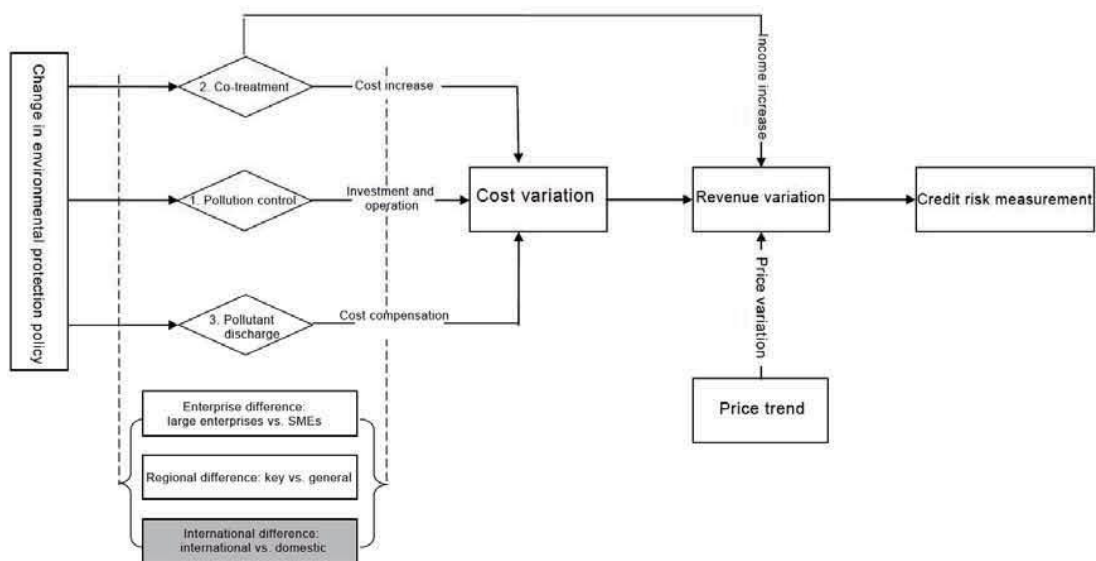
Change in environmental protection policy

2. Co-treatment

Cost increase

Income increase

1. Pollution control

Investment and operation

Cost variation

Revenue variation

Credit risk measurement

Price variation

3. Pollutant discharge

Cost compensation

Price trend

Enterprise difference: large enterprises vs. SMEs

Regional difference: key vs. general

International difference: international vs. domestic